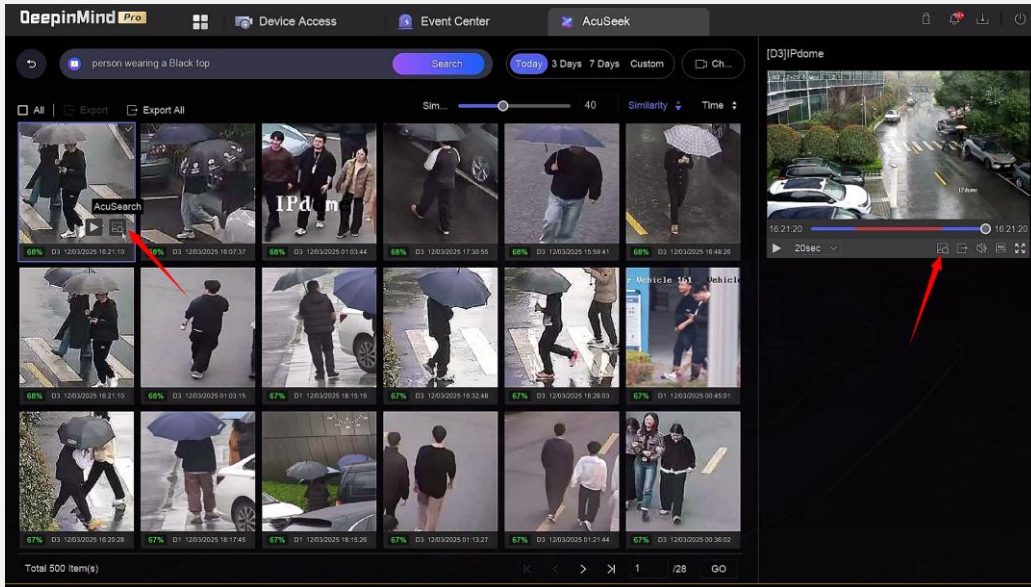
DeepinMind Pro

Device Access

Event Center

AcuSeek

person wearing a Black top

Search

Today 3 Days 7 Days Custom

Ch...

All

Export

Export All

Sim...

40

Similarity

Time

AcuSearch

68% D3 12/03/2025 16:21:10

68% D3 12/03/2025 16:07:37

IPdm

68% D3 12/03/2025 01:03:44

68% D3 12/03/2025 17:30:55

68% D3 12/03/2025 15:59:41

68% D3 12/03/2025 16:48:26

68% D3 12/03/2025 16:21:10

68% D3 12/03/2025 01:03:15

67% D1 12/03/2025 18:15:16

67% D3 12/03/2025 16:32:48

67% D3 12/03/2025 16:28:03

Vehicle 161 Vehicle

67% D1 12/03/2025 00:45:01

67% D3 12/03/2025 16:20:28

67% D1 12/03/2025 18:17:45

67% D1 12/03/2025 18:15:26

67% D3 12/03/2025 01:13:27

67% D3 12/03/2025 01:21:44

67% D3 12/03/2025 00:36:02

Total 500 Item(s)

1

/28

GO

[D3]IPdome

IPdome

16:21:20

16:21:20

20sec